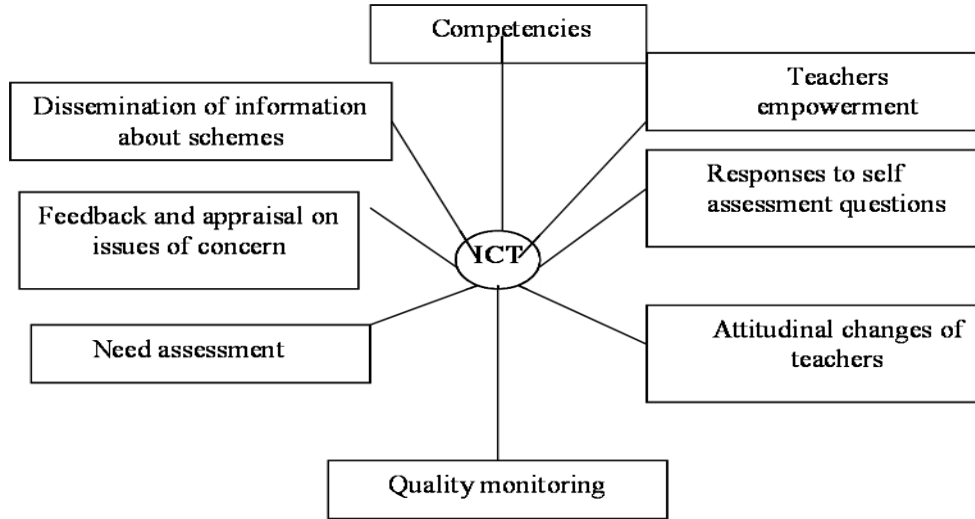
Competencies

Dissemination of information about schemes

Teachers empowerment

Responses to self assessment questions

Feedback and appraisal on issues of concern

ICT

Need assessment

Attitudinal changes of teachers

Quality monitoring